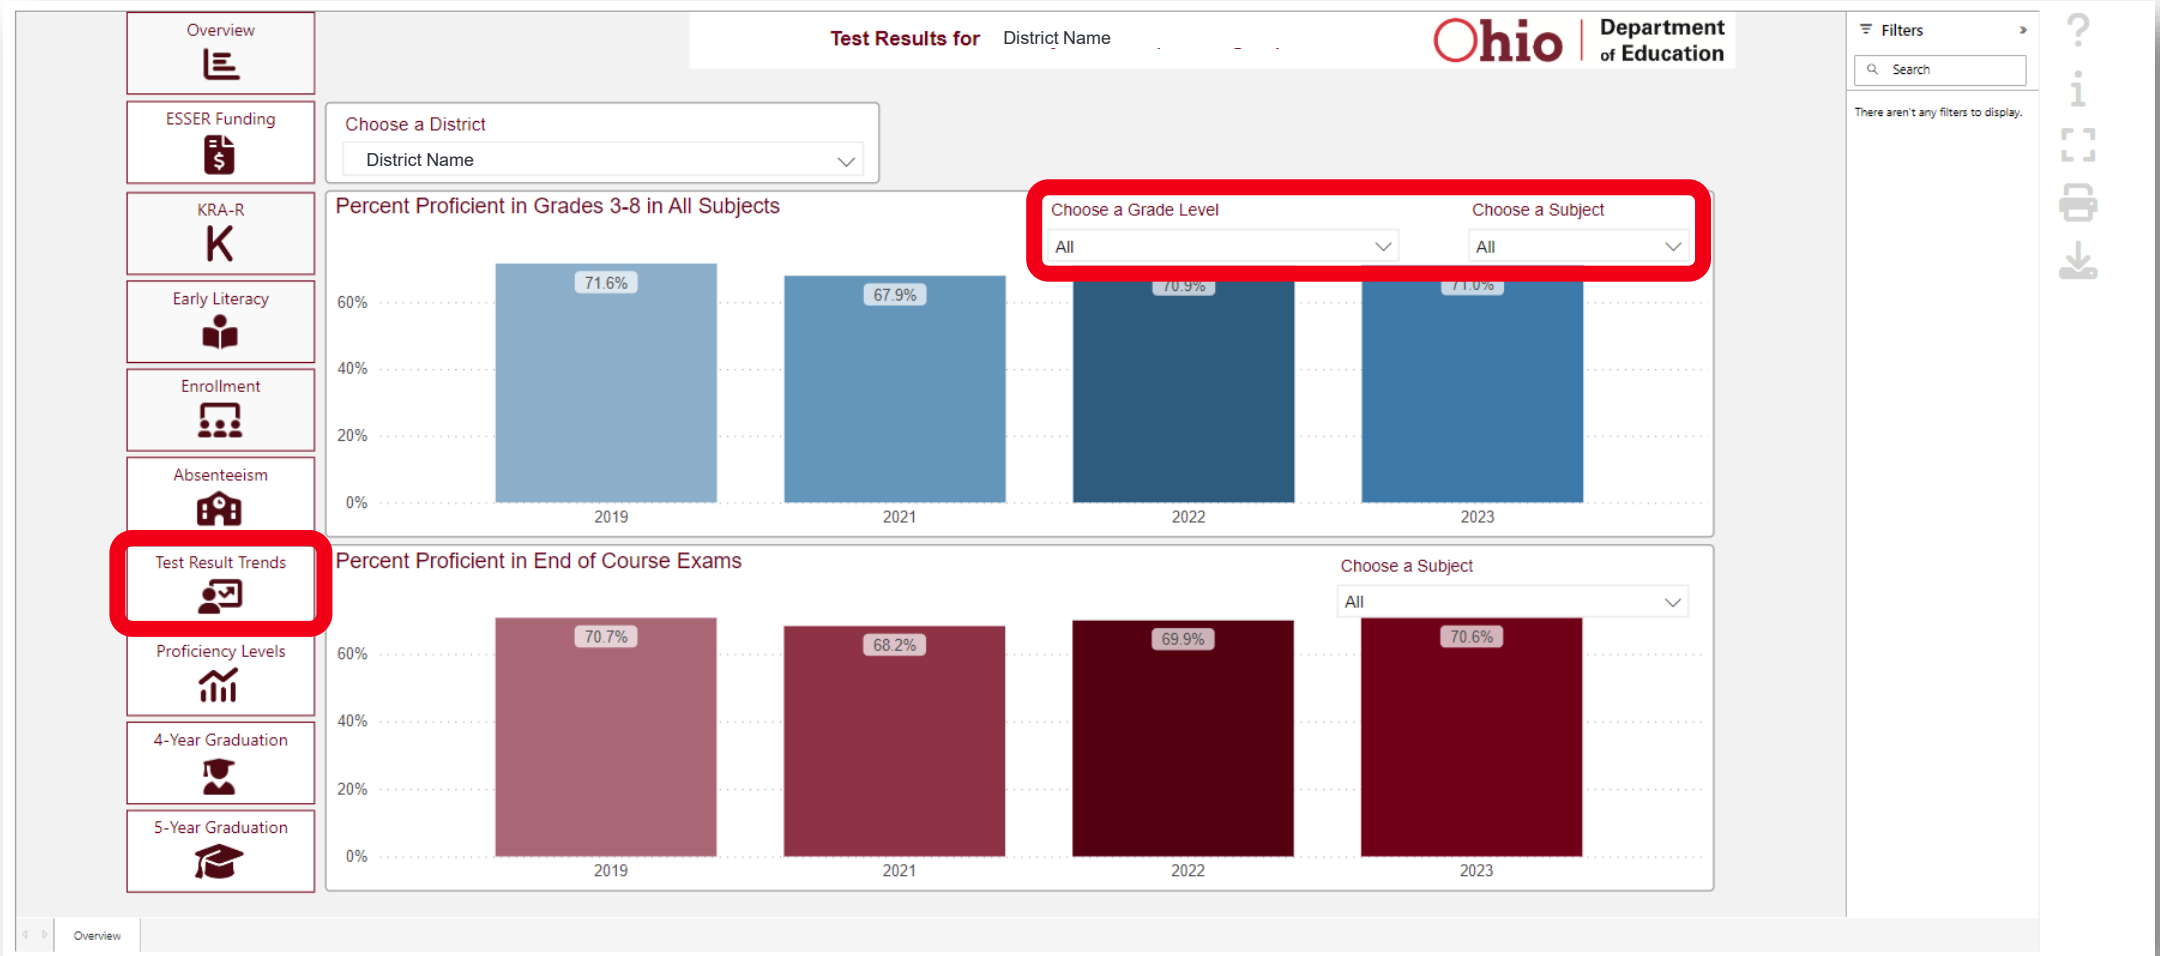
Overview

ESSER Funding

KRA-R
K

Early Literacy

Enrollment

Absenteeism

Test Result Trends

Proficiency Levels

4-Year Graduation

5-Year Graduation

Test Results for District Name

Ohio | Department of Education

Filters
Search
There aren't any filters to display.

Choose a District
District Name

Percent Proficient in Grades 3-8 in All Subjects

Choose a Grade Level
All

Choose a Subject
All

60%
40%
20%
0%

71.6%
67.9%
70.9%
71.0%

2019
2021
2022
2023

Percent Proficient in End of Course Exams

Choose a Subject
All

60%
40%
20%
0%

70.7%
68.2%
69.9%
70.6%

2019
2021
2022
2023

Overview